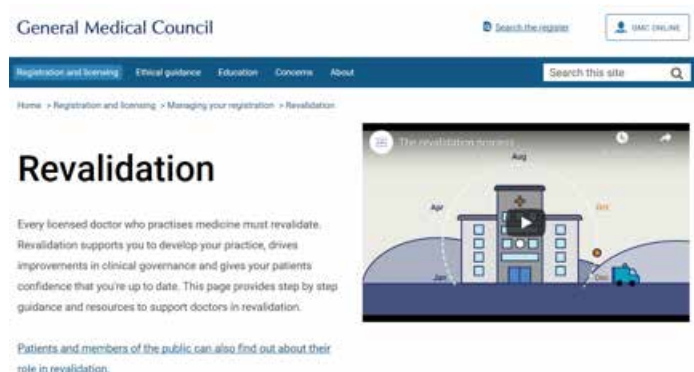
General Medical Council

Search the register

GMC ONLINE

Registration and licensing Ethical guidance Education Concerns About

Search this site

Home > Registration and licensing > Managing your registration > Revalidation

Revalidation

Every licensed doctor who practises medicine must revalidate. Revalidation supports you to develop your practice, drives improvements in clinical governance and gives your patients confidence that you're up to date. This page provides step by step guidance and resources to support doctors in revalidation.

Patients and members of the public can also find out about their role in revalidation.

The revalidation process

Aug

Apr

Oct

Jan

Dec